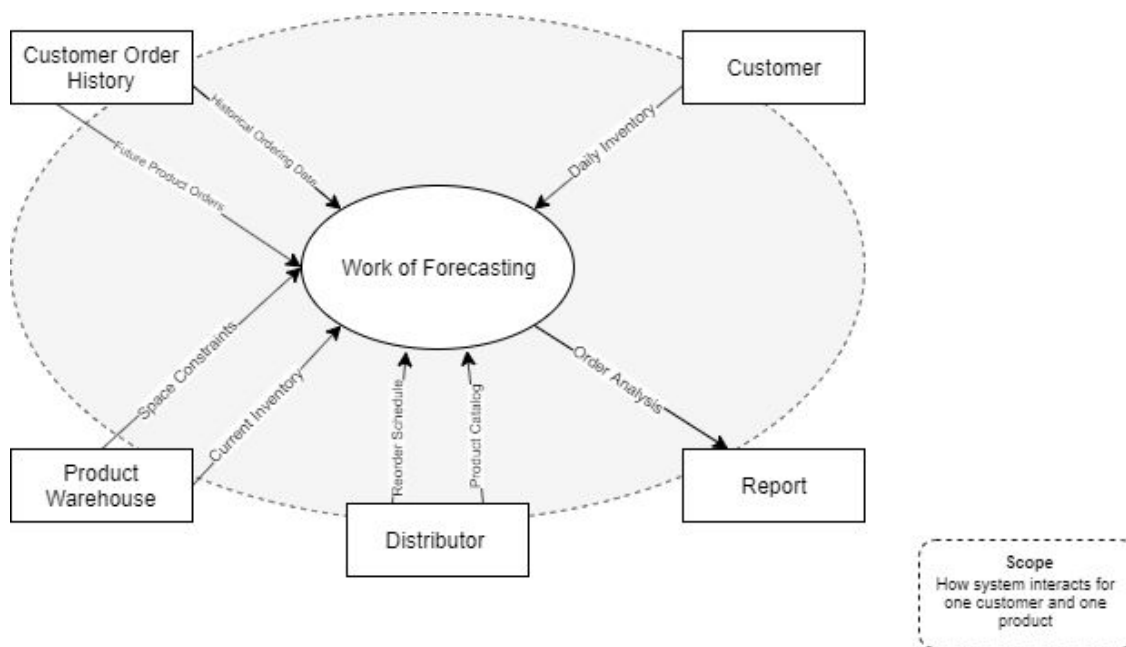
Customer Order History

Customer

Historical Ordering Date

Future Product Orders

Daily Inventory

Work of Forecasting

Space Constraints

Current Inventory

Reorder Schedule

Product Catalog

Order Analysis

Product Warehouse

Distributor

Report

Scope
How system interacts for one customer and one product